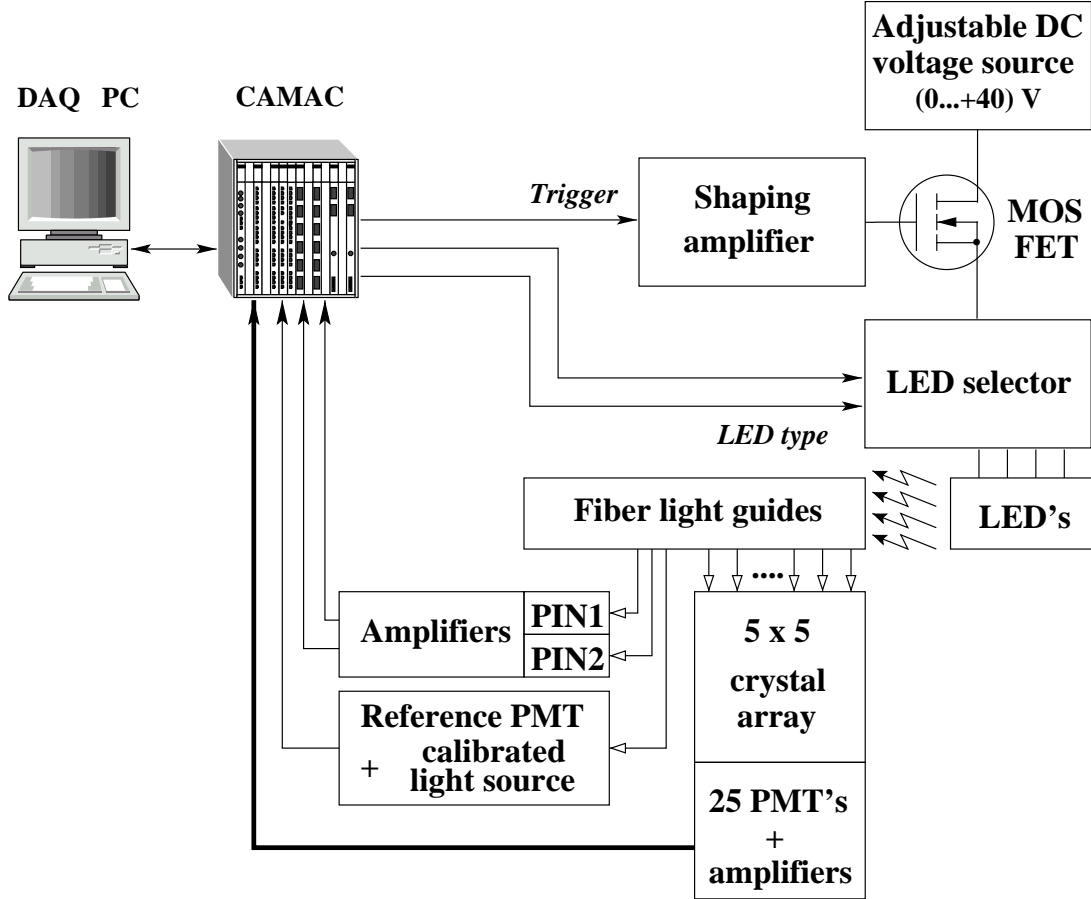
Adjustable DC voltage source (0...+40) V

DAQ PC

CAMAC

Trigger

Shaping amplifier

MOS FET

LED selector

LED type

Fiber light guides

LED's

....

Amplifiers

PIN1

PIN2

5 x 5 crystal array

Reference PMT + calibrated light source

25 PMT's + amplifiers